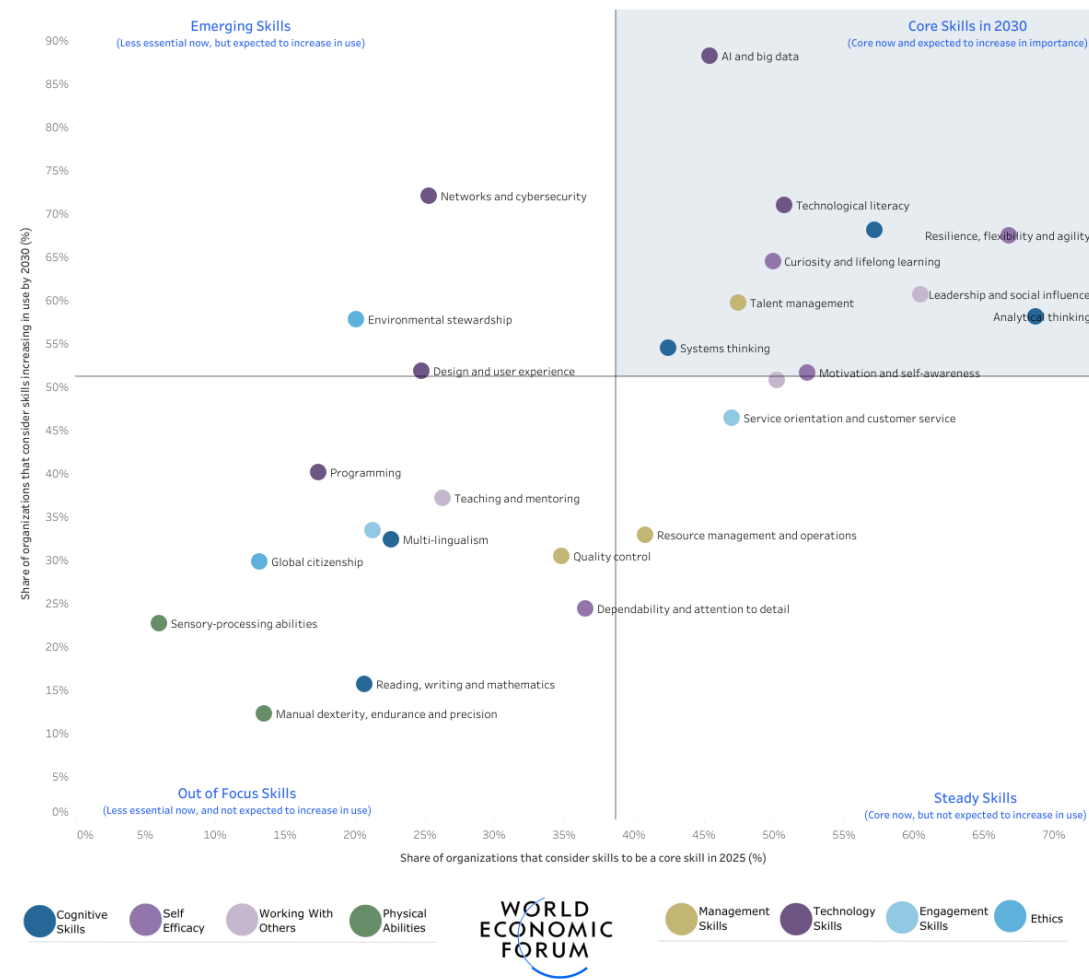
Emerging Skills
(Less essential now, but expected to increase in use)

Core Skills in 2030
(Core now and expected to increase in importance)

90%
85%
80%
75%
70%
65%
60%
55%
50%
45%
40%
35%
30%
25%
20%
15%
10%
5%
0%

Share of organizations that consider skills increasing in use by 2030 (%)

AI and big data
Networks and cybersecurity
Technological literacy
Resilience, flexibility and agility
Curiosity and lifelong learning
Leadership and social influence
Talent management
Analytical thinking
Environmental stewardship
Systems thinking
Design and user experience
Motivation and self-awareness
Service orientation and customer service
Programming
Teaching and mentoring
Resource management and operations
Multi-lingualism
Global citizenship
Quality control
Dependability and attention to detail
Sensory-processing abilities
Reading, writing and mathematics
Manual dexterity, endurance and precision

Out of Focus Skills
(Less essential now, and not expected to increase in use)

Steady Skills
(Core now, but not expected to increase in use)

0% 5% 10% 15% 20% 25% 30% 35% 40% 45% 50% 55% 60% 65% 70%

Share of organizations that consider skills to be a core skill in 2025 (%)

Cognitive Skills
Self Efficacy
Working With Others
Physical Abilities

WORLD ECONOMIC FORUM

Management Skills
Technology Skills
Engagement Skills
Ethics